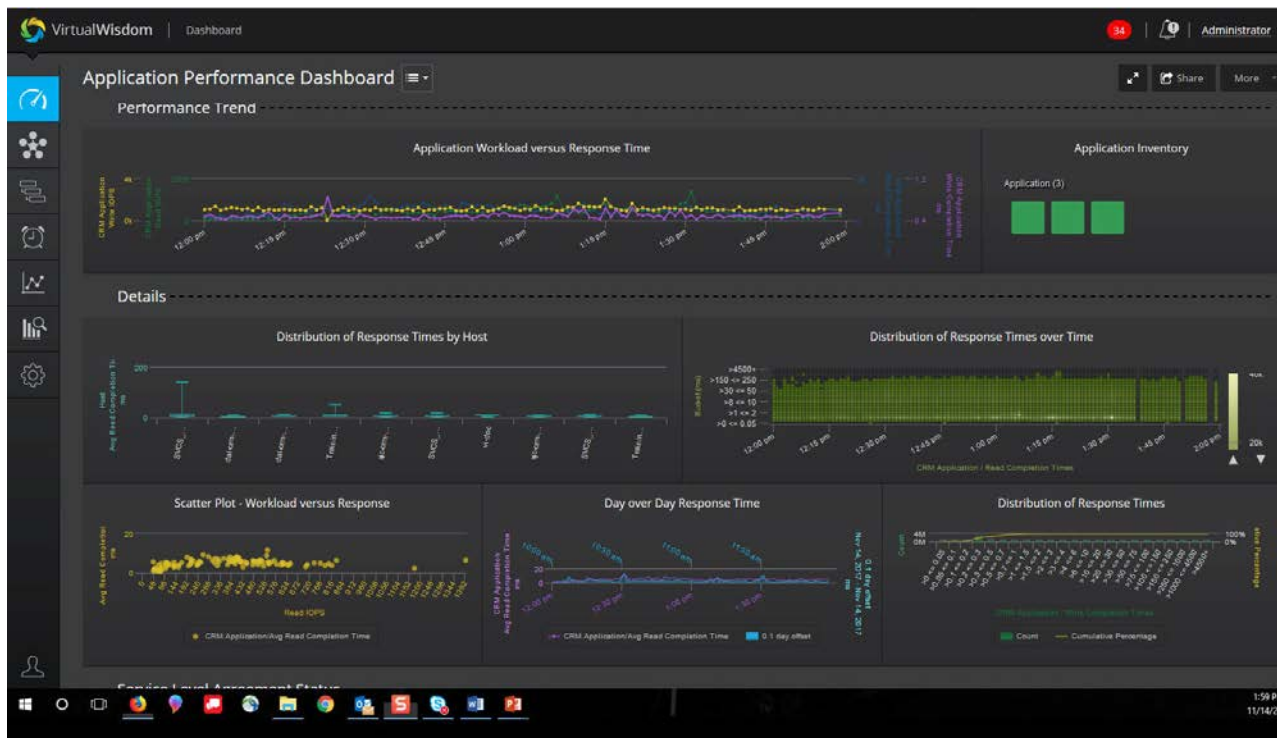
VirtualWisdom | Dashboard

34 | Administrator

Application Performance Dashboard

Share More

Performance Trend

Application Workload versus Response Time

CRM Application Write IOPS

12:00 pm 12:15 pm 12:30 pm 12:45 pm 1:00 pm 1:15 pm 1:30 pm 1:45 pm 2:00 pm

Application Inventory

Application (3)

Details

Distribution of Response Times by Host

200

0

Distribution of Response Times over Time

>4500+
>150 <= 250
>30 <= 50
>8 <= 10
>1 <= 2
>0 <= 0.05

12:00 pm 12:15 pm 12:30 pm 12:45 pm 1:00 pm 1:15 pm 1:30 pm 1:45 pm 2:00 pm

CRM Application / Read Completion Times

40k
20k

Scatter Plot - Workload versus Response

Avg Read Completion ms

20

0

Read IOPS

CRM Application/Avg Read Completion Time

Day over Day Response Time

CRM Application Avg Read Completion Time

20

0

12:00 pm 12:30 pm 1:00 pm 1:30 pm

Nov 14, 2017 - Nov 14, 2017 0.1 day offset

CRM Application/Avg Read Completion Time 0.1 day offset

Distribution of Response Times

4M
0M

100%
0%

Count Cumulative Percentage

1:59 P
11/14/2